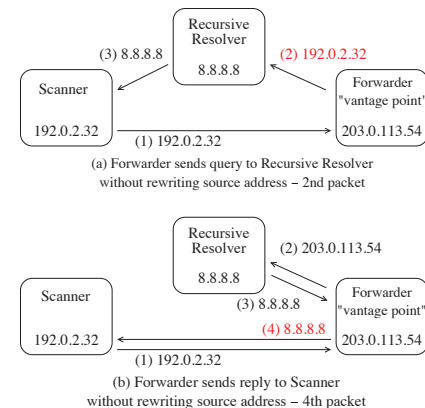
Recursive Resolver

8.8.8.8

(3) 8.8.8.8

(2) 192.0.2.32

Scanner

192.0.2.32

Forwarder "vantage point"

203.0.113.54

(1) 192.0.2.32

(a) Forwarder sends query to Recursive Resolver without rewriting source address – 2nd packet

Recursive Resolver

8.8.8.8

(2) 203.0.113.54

(3) 8.8.8.8

Scanner

192.0.2.32

Forwarder "vantage point"

203.0.113.54

(4) 8.8.8.8

(1) 192.0.2.32

(b) Forwarder sends reply to Scanner without rewriting source address – 4th packet